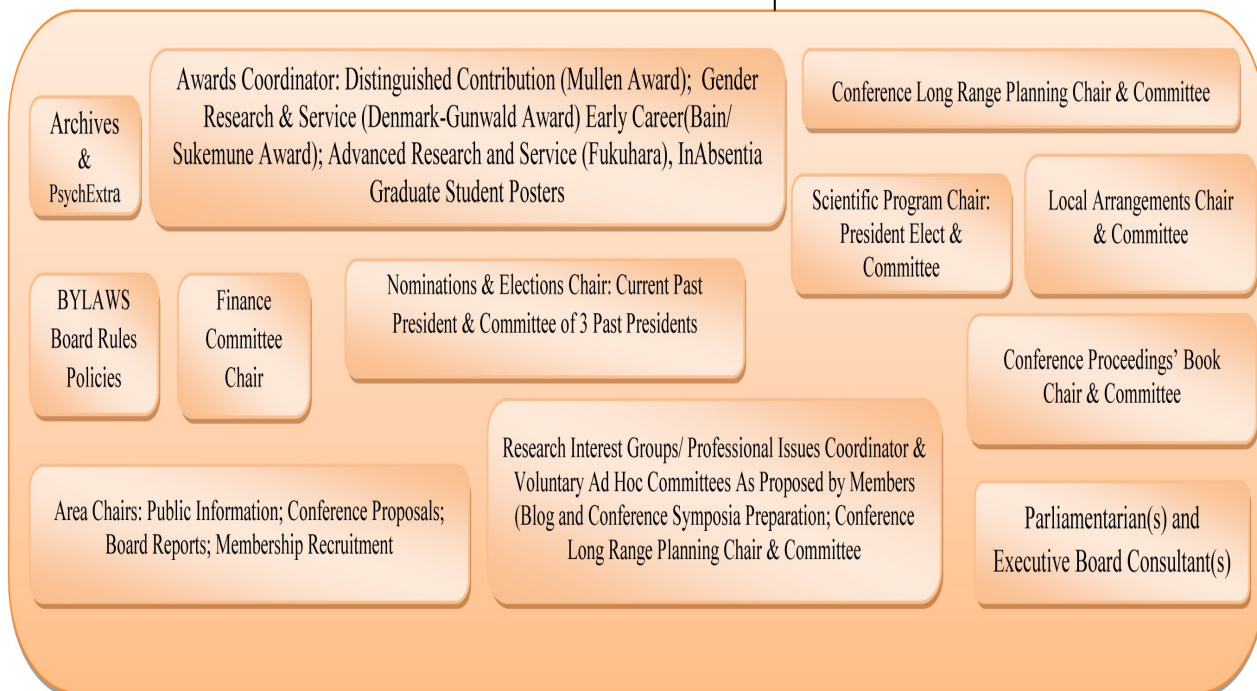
Archives & PsychExtra

Awards Coordinator: Distinguished Contribution (Mullen Award); Gender Research & Service (Denmark-Gunwald Award) Early Career(Bain/ Sukemune Award); Advanced Research and Service (Fukuhara), InAbsentia Graduate Student Posters

Conference Long Range Planning Chair & Committee

Scientific Program Chair: President Elect & Committee

Local Arrangements Chair & Committee

BYLAWS Board Rules Policies

Finance Committee Chair

Nominations & Elections Chair: Current Past President & Committee of 3 Past Presidents

Conference Proceedings' Book Chair & Committee

Research Interest Groups/ Professional Issues Coordinator & Voluntary Ad Hoc Committees As Proposed by Members (Blog and Conference Symposia Preparation; Conference Long Range Planning Chair & Committee

Area Chairs: Public Information; Conference Proposals; Board Reports; Membership Recruitment

Parliamentarian(s) and Executive Board Consultant(s)